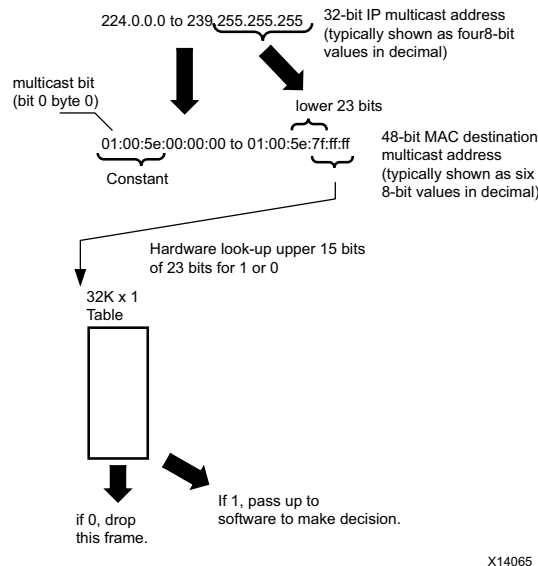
224.0.0.0 to 239.255.255.255

32-bit IP multicast address (typically shown as four8-bit values in decimal)

multicast bit (bit 0 byte 0)

lower 23 bits

01:00:5e:00:00:00 to 01:00:5e:7f:ff:ff

Constant

48-bit MAC destination multicast address (typically shown as six 8-bit values in decimal)

Hardware look-up upper 15 bits of 23 bits for 1 or 0

32K x 1 Table

If 1, pass up to software to make decision.

if 0, drop this frame.

X14065